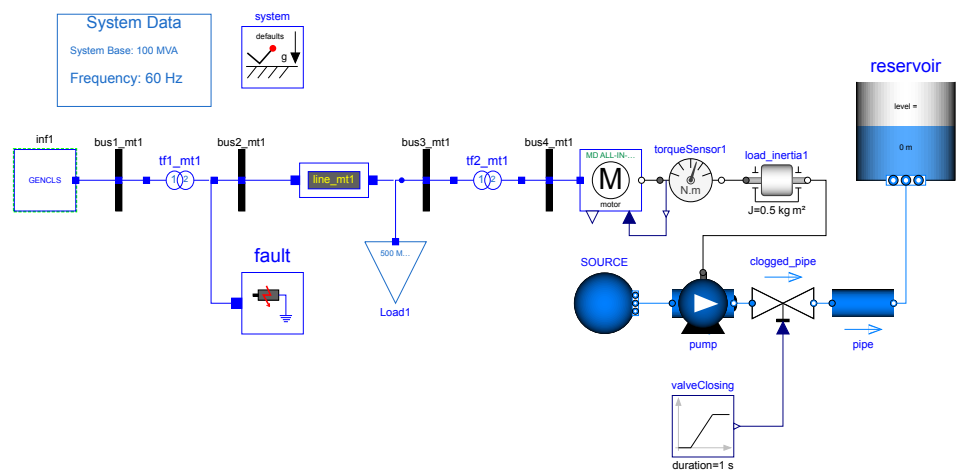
System Data

System Base: 100 MVA

Frequency: 60 Hz

system

defaults

g

reservoir

level =

0 m

inf1

GENCLS

bus1_mt1

tf1_mt1

1 2

bus2_mt1

line_mt1

bus3_mt1

tf2_mt1

1 2

bus4_mt1

MD ALL-IN-...

M

motor

torqueSensor1

N.m

load_inertia1

J=0.5 kg m²

500 M...

Load1

fault

SOURCE

pump

clogged_pipe

pipe

valveClosing

duration=1 s